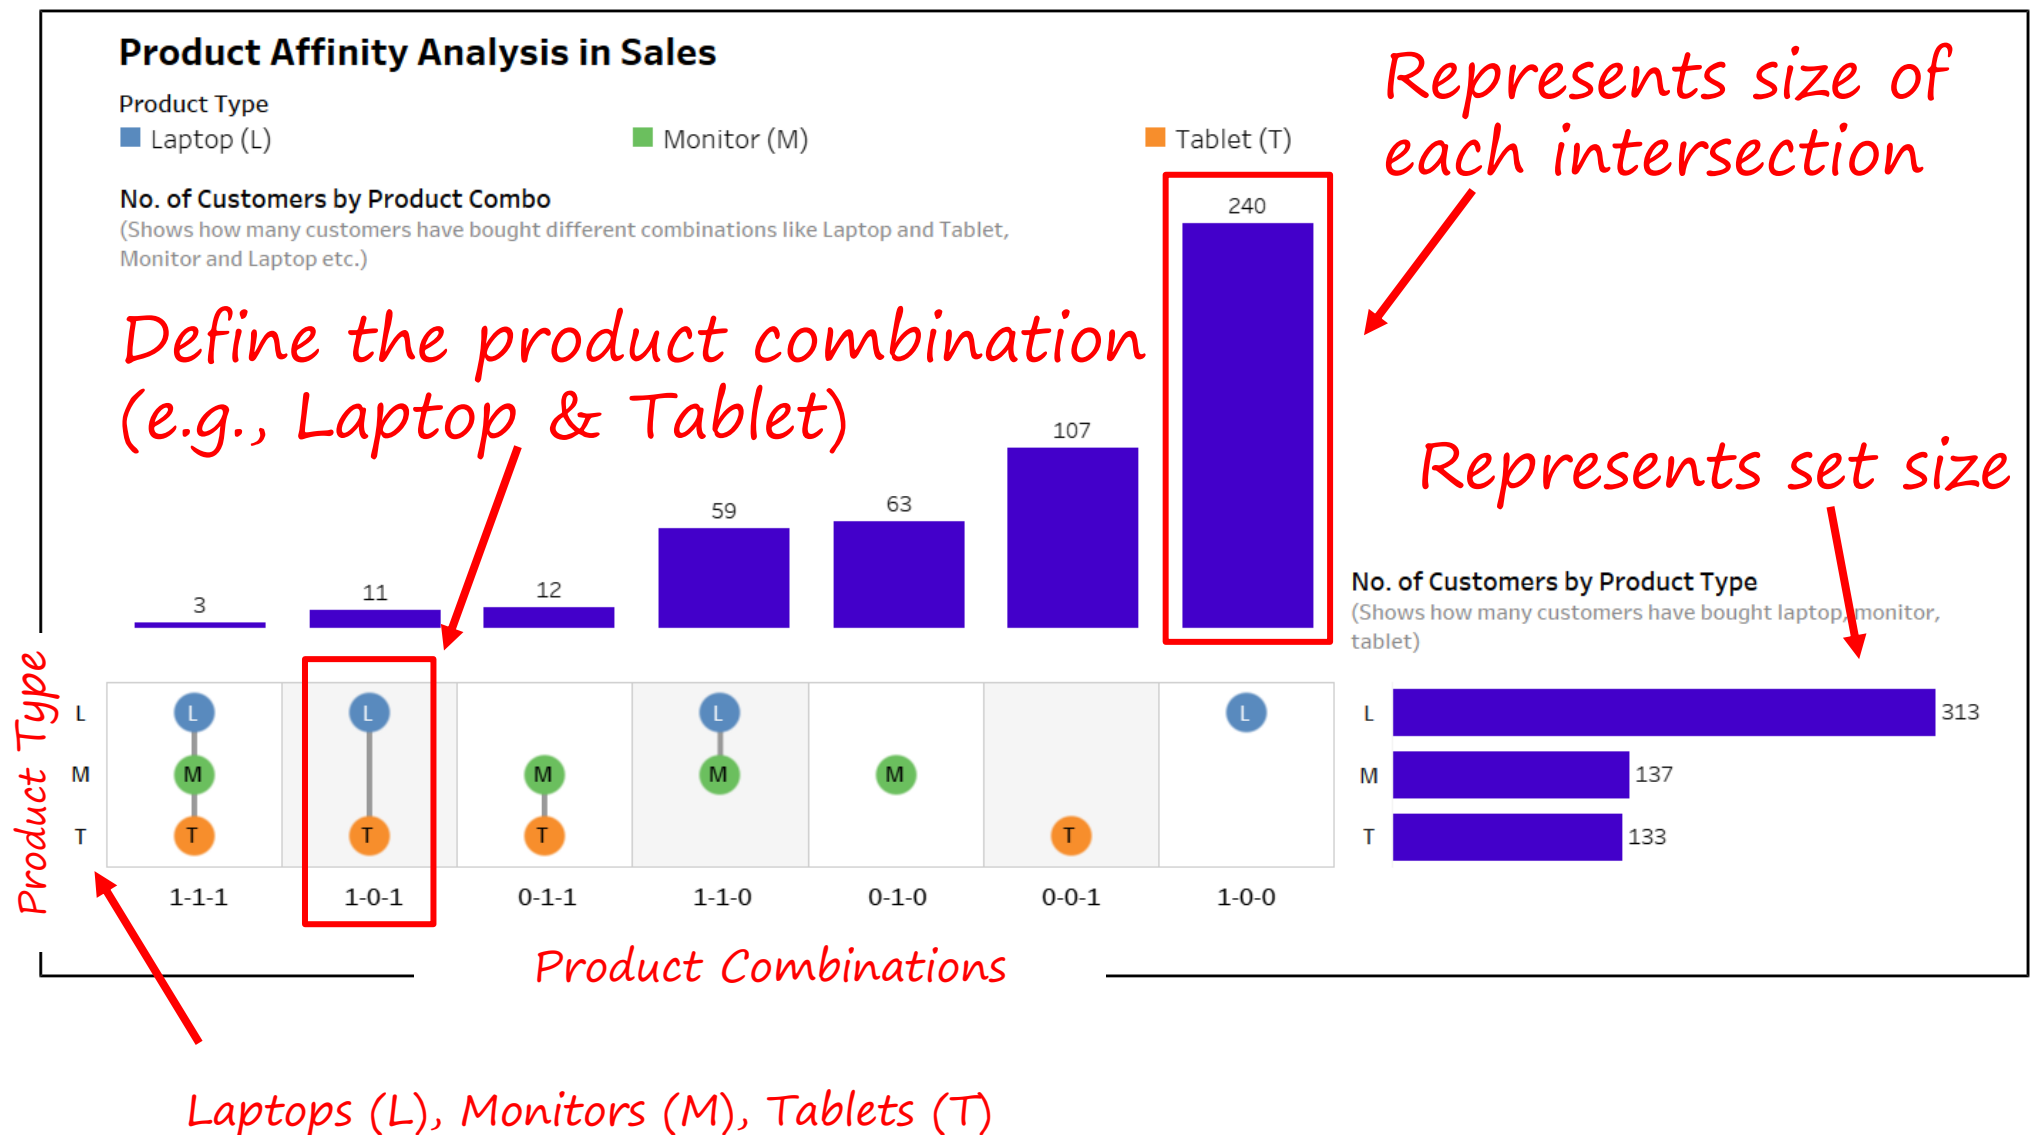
Product Affinity Analysis in Sales

Product Type
Laptop (L)
Monitor (M)
Tablet (T)

Represents size of each intersection

No. of Customers by Product Combo
(Shows how many customers have bought different combinations like Laptop and Tablet, Monitor and Laptop etc.)

240

Define the product combination (e.g., Laptop & Tablet)

107

Represents set size

59
63
3
11
12

No. of Customers by Product Type
(Shows how many customers have bought laptop, monitor, tablet)

Product Type

L
M
T

| | 1-1-1 | 1-0-1 | 0-1-1 | 1-1-0 | 0-1-0 | 0-0-1 | 1-0-0 |
|---|---|---|---|---|---|---|---|
| L | L | L | | L | | | L |
| M | M | | M | M | M | | |
| T | T | T | T | | | T | |

L 313
M 137
T 133

Product Combinations

Laptops (L), Monitors (M), Tablets (T)